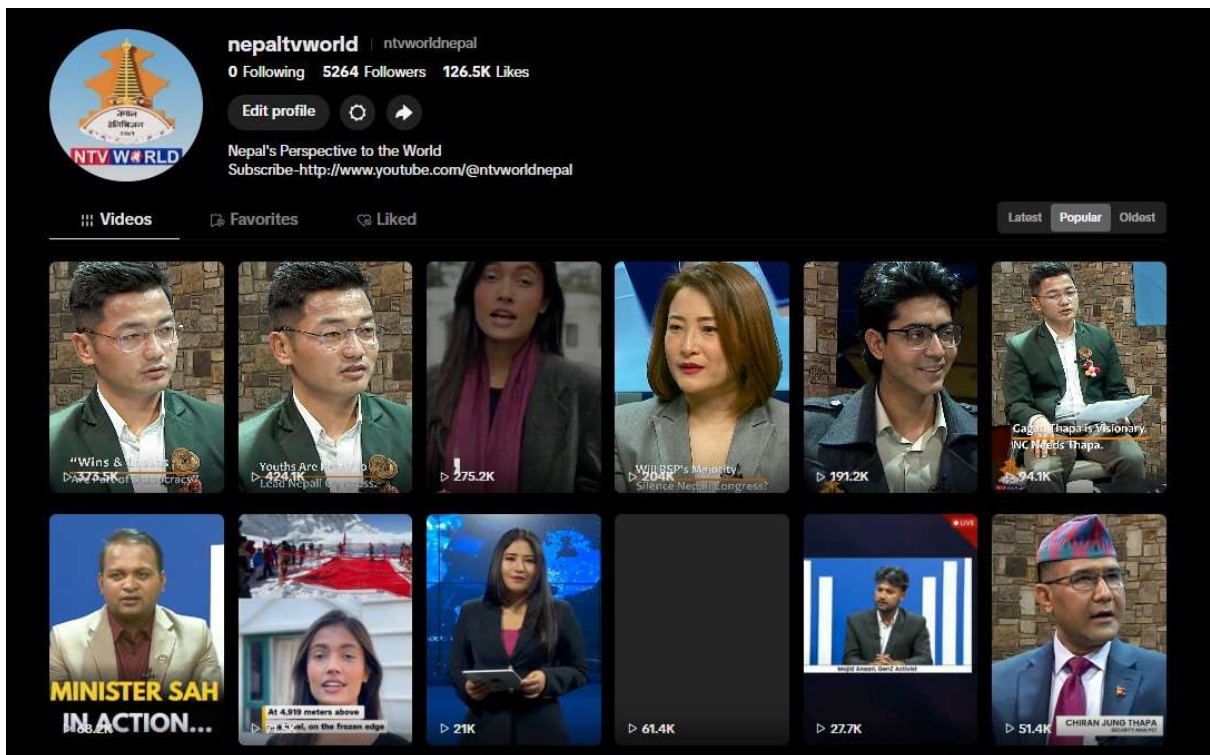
नेपाल टेलिभिजन 2041
NTV WORLD

nepaltvworld | ntvworldnepal
0 Following 5264 Followers 126.5K Likes
Edit profile

Nepal's Perspective to the World
Subscribe-http://www.youtube.com/@ntvworldnepal

Videos Favorites Liked
Latest Popular Oldest

"Wins & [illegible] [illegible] of Democracy"
▷ 575.5K

Youths Are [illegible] Lead Nepali Congress
▷ 424.1K

▷ 275.2K

Will RSP's Majority Silence Nepali Congress?
▷ 204K

▷ 191.2K

Gagan Thapa is Visionary. NC Needs Thapa.
▷ 94.1K

MINISTER SAH IN ACTION...
▷ 88.2K

At 4,919 meters above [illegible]vel, on the frozen edge
▷ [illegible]

▷ 21K

▷ 61.4K

LIVE
Mojid Ansari, GenZ Activist
▷ 27.7K

CHIRAN JUNG THAPA
SECURITY ANALYST
▷ 51.4K